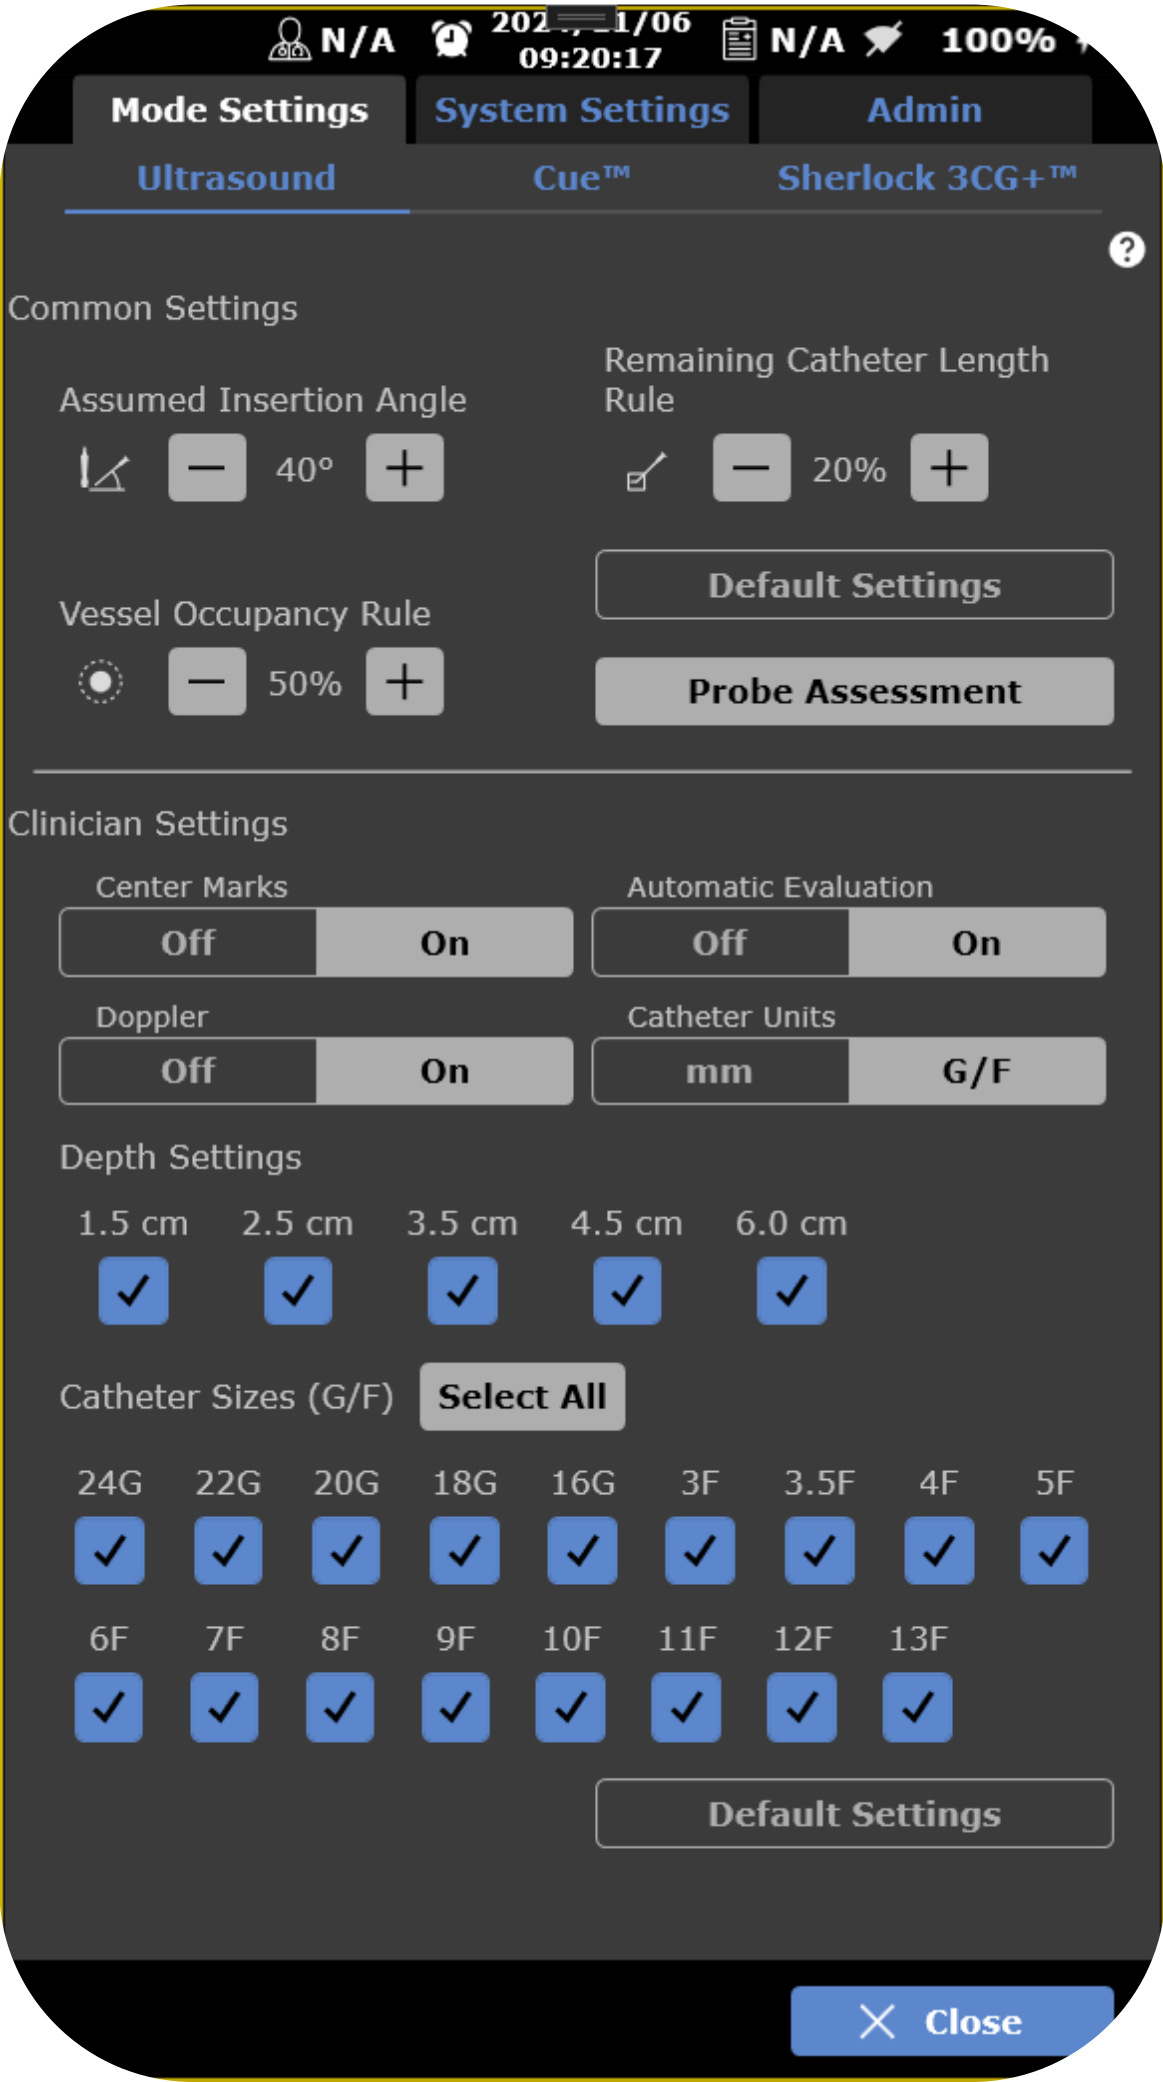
N/A 202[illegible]1/06 09:20:17 N/A 100%

Mode Settings System Settings Admin

Ultrasound Cue™ Sherlock 3CG+™

Common Settings

Assumed Insertion Angle

− 40° +

Remaining Catheter Length Rule

− 20% +

Default Settings

Vessel Occupancy Rule

− 50% +

Probe Assessment

Clinician Settings

Center Marks

Off On

Automatic Evaluation

Off On

Doppler

Off On

Catheter Units

mm G/F

Depth Settings

1.5 cm 2.5 cm 3.5 cm 4.5 cm 6.0 cm

Catheter Sizes (G/F) Select All

24G 22G 20G 18G 16G 3F 3.5F 4F 5F

6F 7F 8F 9F 10F 11F 12F 13F

Default Settings

Close